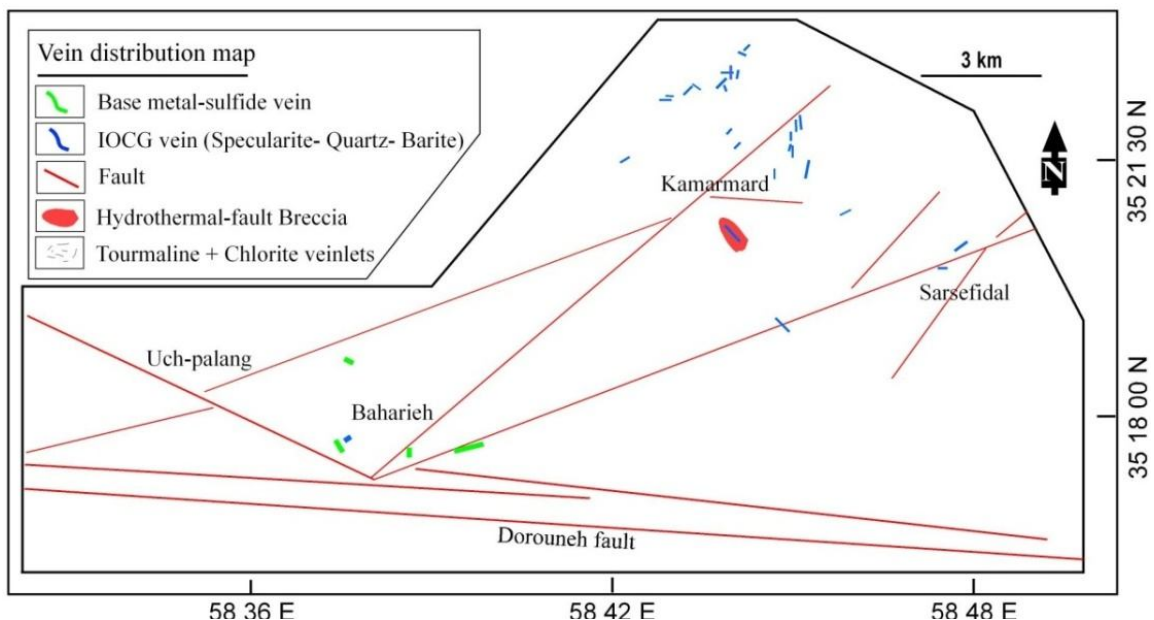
Vein distribution map

Base metal-sulfide vein

IOCG vein (Specularite- Quartz- Barite)

Fault

Hydrothermal-fault Breccia

Tourmaline + Chlorite veinlets

3 km

N

35 21 30 N

35 18 00 N

Kamarmard

Sarsefidal

Uch-palang

Baharieh

Dorouneh fault

58 36 E

58 42 E

58 48 E